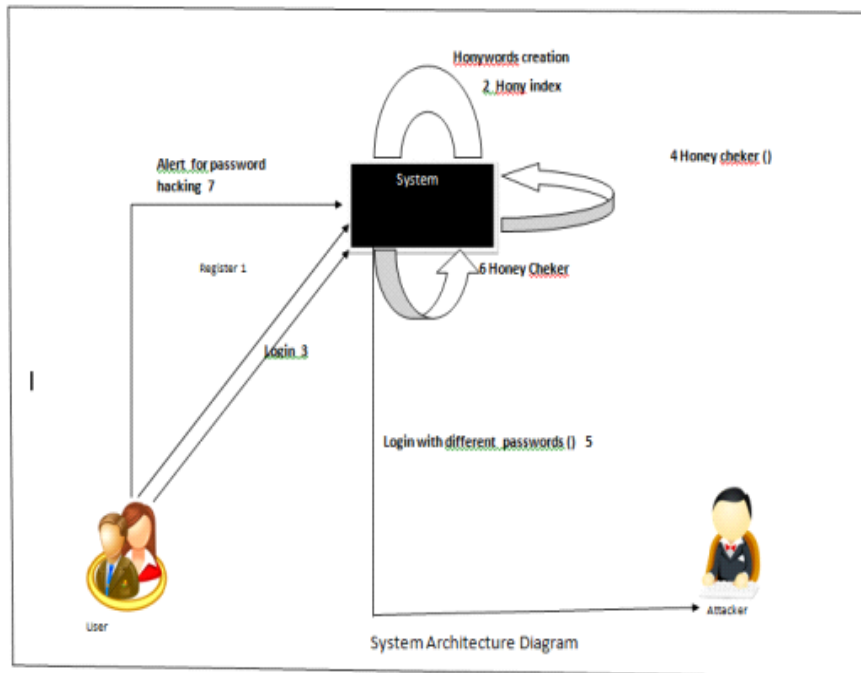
Honywords creation

2. Hony index

Alert for password hacking 7

System

4 Honey cheker ()

Register 1

6 Honey Cheker

Login 3

Login with different passwords () 5

User

Attacker

System Architecture Diagram